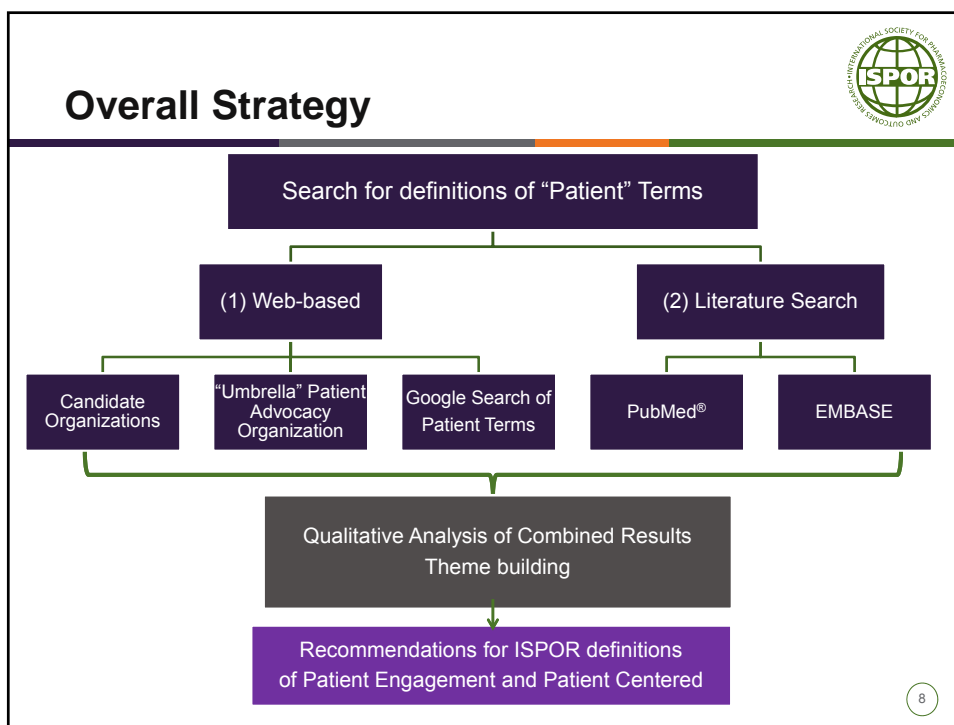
Overall Strategy

ISPOR
INTERNATIONAL SOCIETY FOR PHARMACOECONOMICS AND OUTCOMES RESEARCH

Search for definitions of “Patient” Terms

(1) Web-based

(2) Literature Search

Candidate Organizations

“Umbrella” Patient Advocacy Organization

Google Search of Patient Terms

PubMed®

EMBASE

Qualitative Analysis of Combined Results
Theme building

Recommendations for ISPOR definitions of Patient Engagement and Patient Centered

8